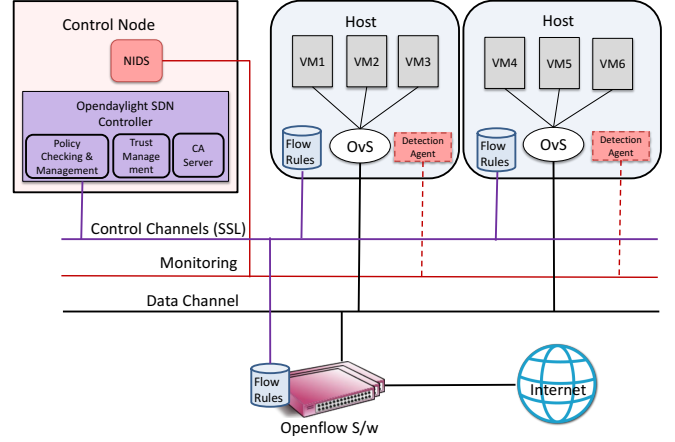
Control Node

NIDS

Opendaylight SDN Controller

Policy Checking & Management

Trust Management

CA Server

Host

VM1

VM2

VM3

Flow Rules

OvS

Detection Agent

Host

VM4

VM5

VM6

Flow Rules

OvS

Detection Agent

Control Channels (SSL)

Monitoring

Data Channel

Flow Rules

Openflow S/w

Internet